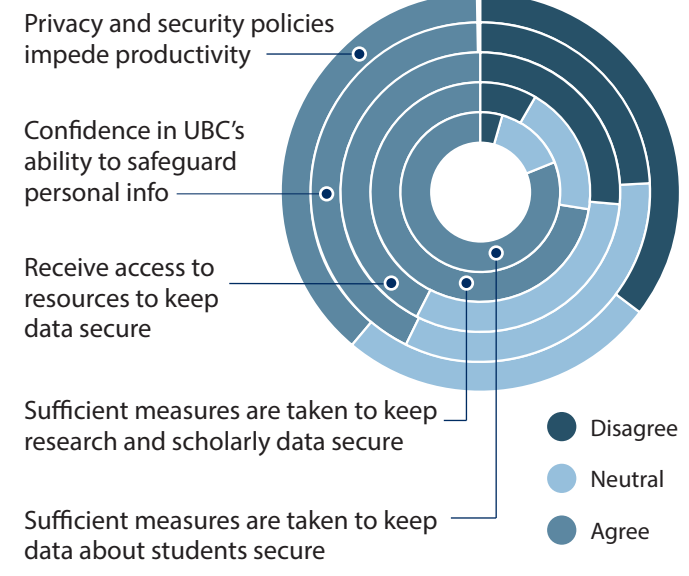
Privacy and security policies impede productivity

Confidence in UBC's ability to safeguard personal info

Receive access to resources to keep data secure

Sufficient measures are taken to keep research and scholarly data secure

Sufficient measures are taken to keep data about students secure

Disagree

Neutral

Agree